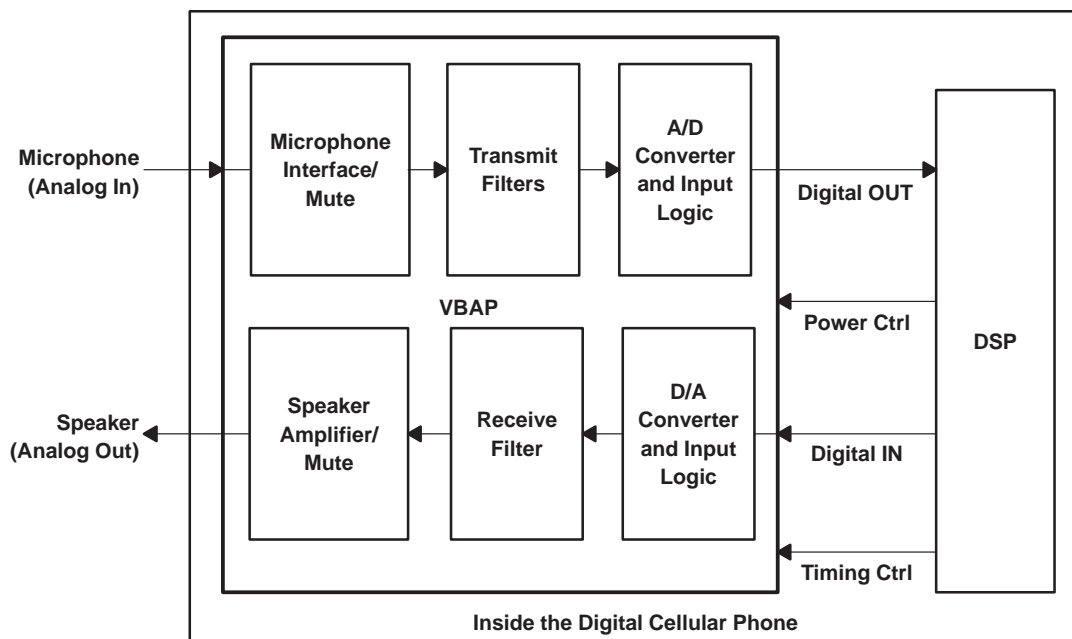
Microphone
(Analog In)

Microphone Interface/ Mute

Transmit Filters

A/D Converter and Input Logic

Digital OUT

VBAP

Power Ctrl

DSP

Speaker
(Analog Out)

Speaker Amplifier/ Mute

Receive Filter

D/A Converter and Input Logic

Digital IN

Timing Ctrl

Inside the Digital Cellular Phone